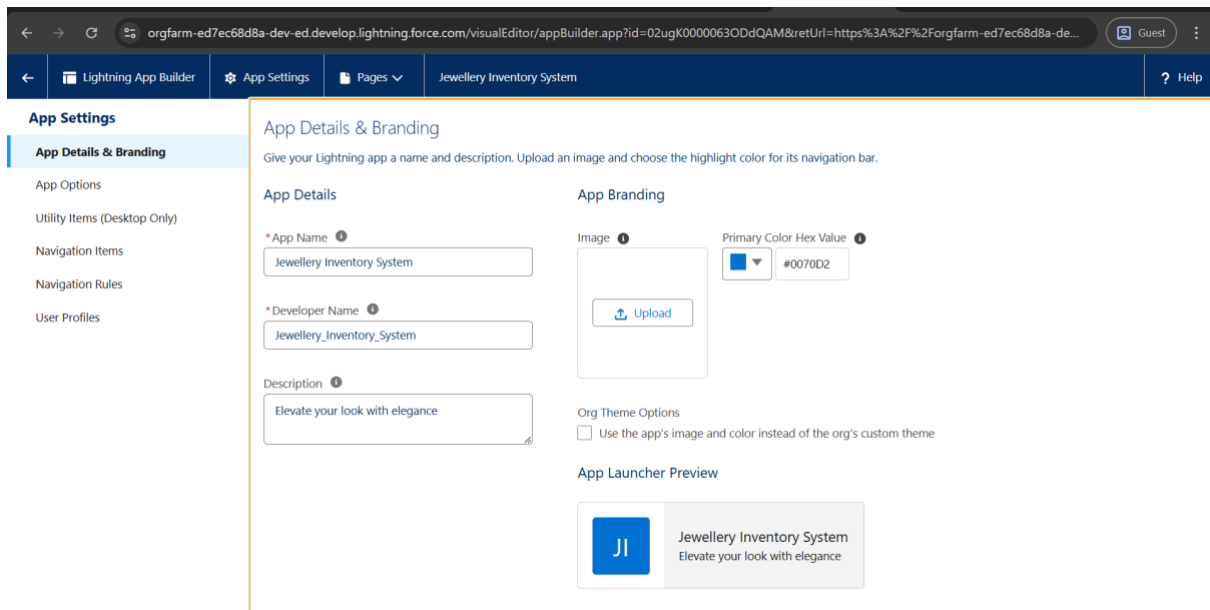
orgfarm-ed7ec68d8a-dev-ed.develop.lightning.force.com/visualEditor/appBuilder.app?id=02ugK0000063ODdQAM&retUrl=https%3A%2F%2Forgfarm-ed7ec68d8a-de...

Guest

Lightning App Builder
App Settings
Pages
Jewellery Inventory System
? Help

App Settings
App Details & Branding
App Options
Utility Items (Desktop Only)
Navigation Items
Navigation Rules
User Profiles

App Details & Branding
Give your Lightning app a name and description. Upload an image and choose the highlight color for its navigation bar.

App Details

*App Name
Jewellery Inventory System

*Developer Name
Jewellery_Inventory_System

Description
Elevate your look with elegance

App Branding

Image
Upload

Primary Color Hex Value
#0070D2

Org Theme Options
Use the app's image and color instead of the org's custom theme

App Launcher Preview

JI
Jewellery Inventory System
Elevate your look with elegance